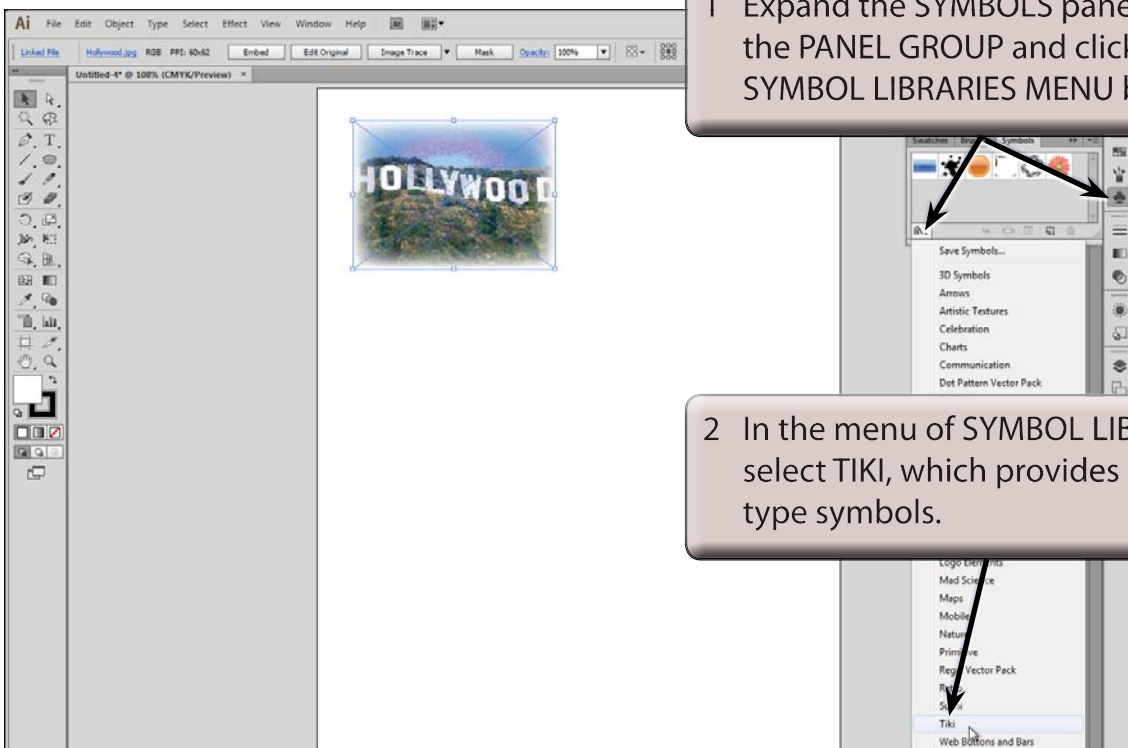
Ai File Edit Object Type Select Effect View Window Help

Linked File Hollywood.jpg RGB PPI: 60x62 Embed Edit Original Image Trace Mask Opacity: 100%

Untitled-4* @ 108% (CMYK/Preview) ×

HOLLYWOOD

1 Expand the SYMBOLS pane the PANEL GROUP and click SYMBOL LIBRARIES MENU

Swatches Br Symbols

Save Symbols...
3D Symbols
Arrows
Artistic Textures
Celebration
Charts
Communication
Dot Pattern Vector Pack

2 In the menu of SYMBOL LIB select TIKI, which provides type symbols.

Logo Ele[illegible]nts
Mad Scie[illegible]ce
Maps
Mobile
Natur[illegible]
Prim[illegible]ve
Reg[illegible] Vector Pack
R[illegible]
S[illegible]
Tiki
Web Buttons and Bars